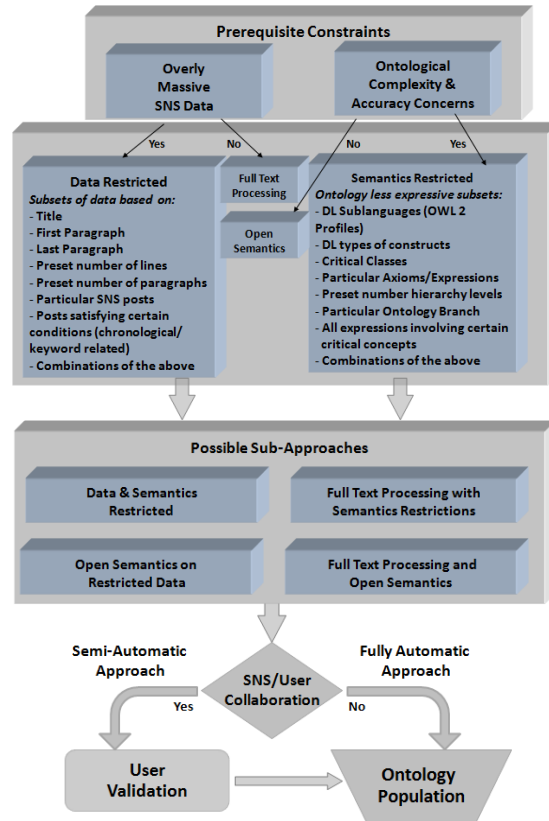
Prerequisite Constraints

Overly Massive SNS Data

Ontological Complexity & Accuracy Concerns

Yes

No

No

Yes

Data Restricted
Subsets of data based on:
- Title
- First Paragraph
- Last Paragraph
- Preset number of lines
- Preset number of paragraphs
- Particular SNS posts
- Posts satisfying certain conditions (chronological/ keyword related)
- Combinations of the above

Full Text Processing

Open Semantics

Semantics Restricted
Ontology less expressive subsets:
- DL Sublanguages (OWL 2 Profiles)
- DL types of constructs
- Critical Classes
- Particular Axioms/Expressions
- Preset number hierarchy levels
- Particular Ontology Branch
- All expressions involving certain critical concepts
- Combinations of the above

Possible Sub-Approaches

Data & Semantics Restricted

Full Text Processing with Semantics Restrictions

Open Semantics on Restricted Data

Full Text Processing and Open Semantics

Semi-Automatic Approach

SNS/User Collaboration

Fully Automatic Approach

Yes

No

User Validation

Ontology Population